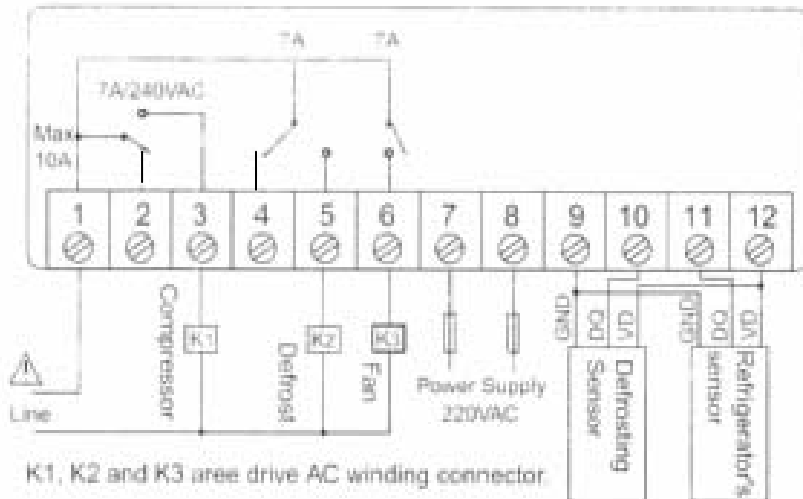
7A
7A
7A/240VAC
Max
10A
1
2
3
4
5
6
7
8
9
10
11
12
Compressor
K1
Defrost
K2
Fan
K3
Power Supply
220VAC
GND
DO
DI
Defrosting
Sensor
GND
DO
DI
sensor
Refrigerator's
Line
K1, K2 and K3 aree drive AC winding connector.